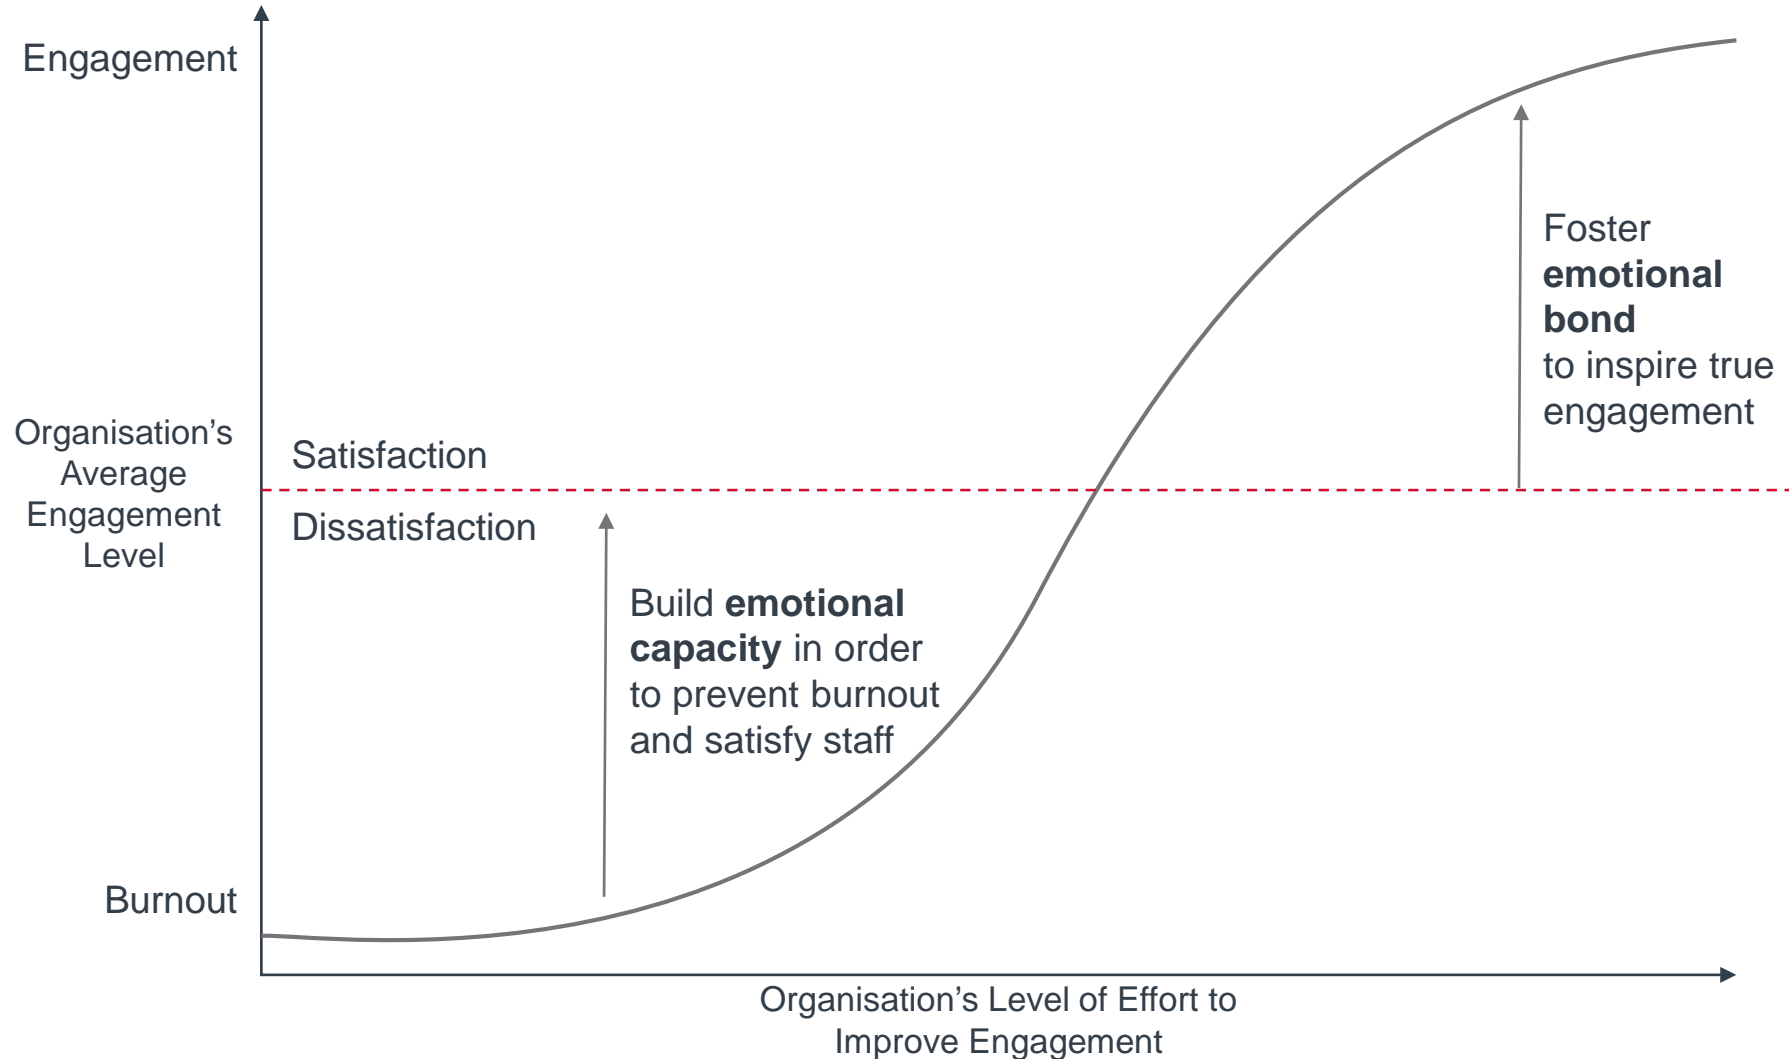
Engagement

Organisation's Average Engagement Level

Burnout

Satisfaction

Dissatisfaction

Foster **emotional bond** to inspire true engagement

Build **emotional capacity** in order to prevent burnout and satisfy staff

Organisation's Level of Effort to Improve Engagement